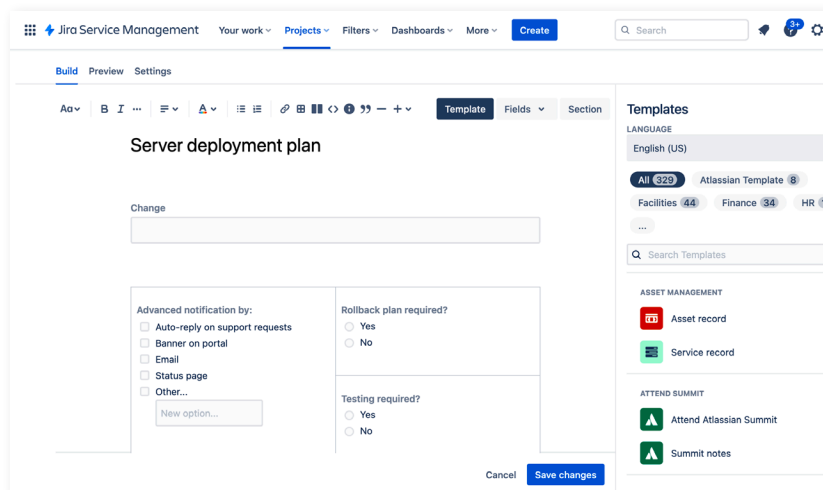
Jira Service Management Your work Projects Filters Dashboards More Create

Search 3+

Build Preview Settings

Aa B I ··· A Template Fields Section

Server deployment plan

Change

| Advanced notification by: | Rollback plan required? |
|---|---|
| Auto-reply on support requests | Yes |
| Banner on portal | No |
| Email | |
| Status page | Testing required? |
| Other... | Yes |
| New option... | No |

Cancel Save changes

Templates

LANGUAGE

English (US)

All 329 Atlassian Template 8

Facilities 44 Finance 34 HR

...

Search Templates

ASSET MANAGEMENT

Asset record

Service record

ATTEND SUMMIT

Attend Atlassian Summit

Summit notes